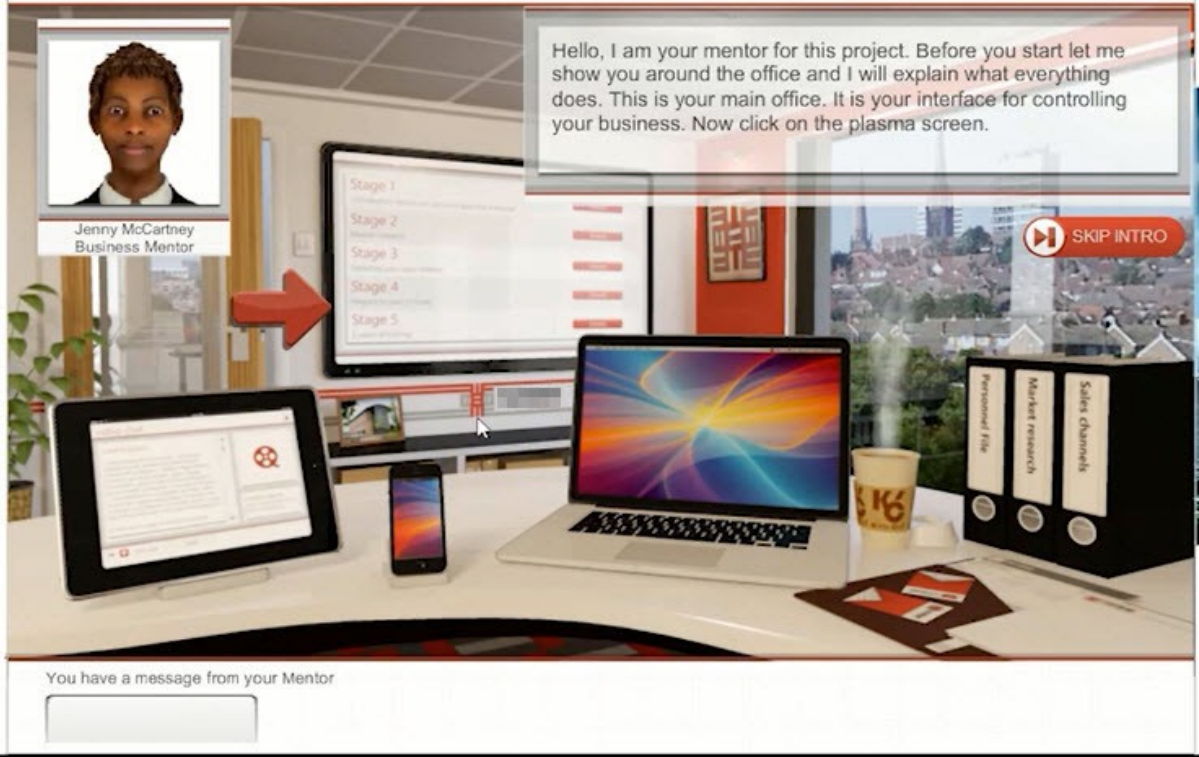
Jenny McCartney
Business Mentor

Hello, I am your mentor for this project. Before you start let me show you around the office and I will explain what everything does. This is your main office. It is your interface for controlling your business. Now click on the plasma screen.

SKIP INTRO

Stage 1
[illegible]
Stage 2
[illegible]
Stage 3
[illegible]
Stage 4
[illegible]
Stage 5
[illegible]

Personnel File
Market research
Sales channels

KC

You have a message from your Mentor